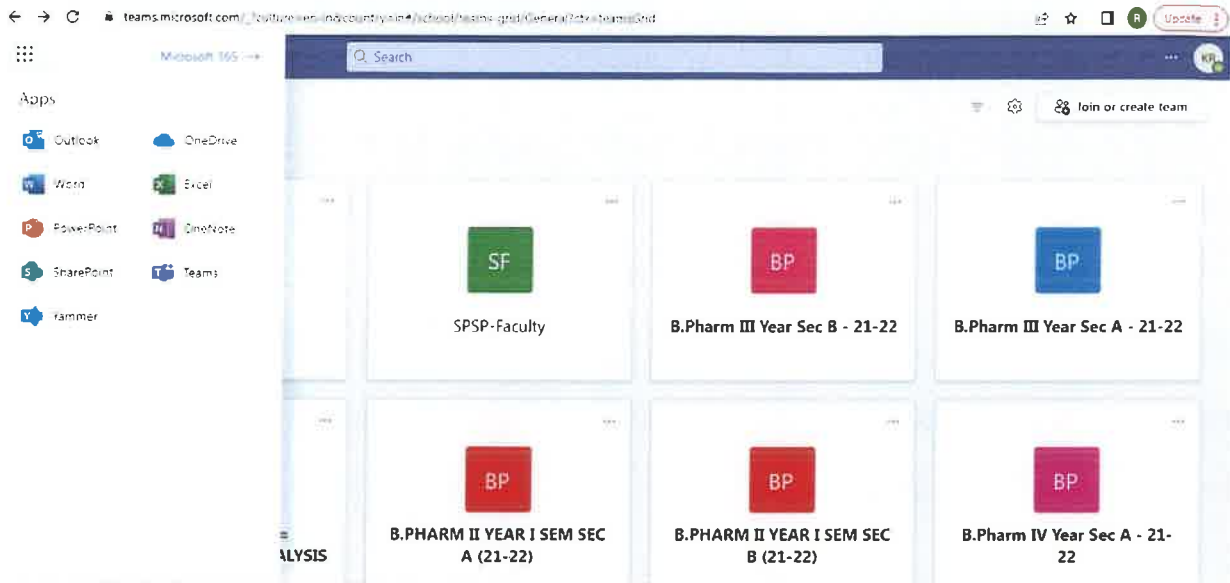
teams.microsoft.com/_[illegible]

Update

Microsoft 365 →

Search

Apps

Outlook

OneDrive

Word

Excel

PowerPoint

OneNote

SharePoint

Teams

Yammer

Join or create team

SF

SPSP-Faculty

BP

B.Pharm III Year Sec B - 21-22

BP

B.Pharm III Year Sec A - 21-22

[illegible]LYSIS

BP

B.PHARM II YEAR I SEM SEC A (21-22)

BP

B.PHARM II YEAR I SEM SEC B (21-22)

BP

B.Pharm IV Year Sec A - 21-22